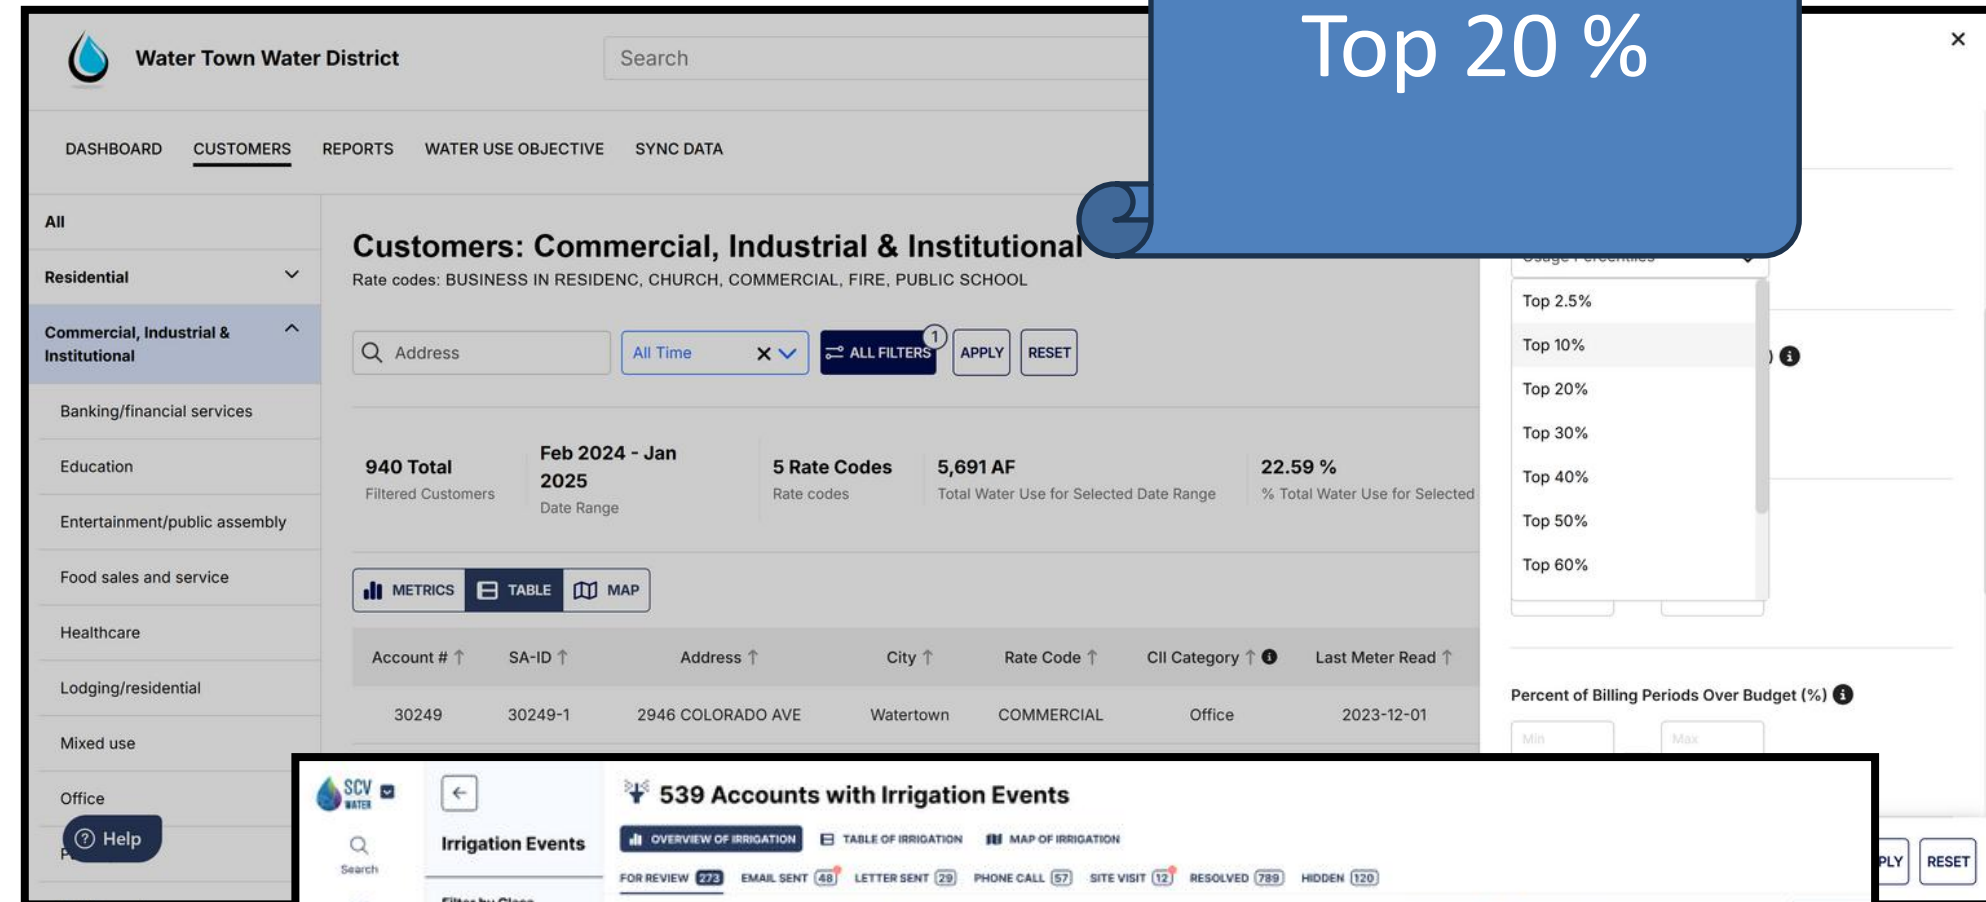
Water Town Water District

Search

Top 20 %

DASHBOARD CUSTOMERS REPORTS WATER USE OBJECTIVE SYNC DATA

All

Residential

Commercial, Industrial & Institutional

Banking/financial services

Education

Entertainment/public assembly

Food sales and service

Healthcare

Lodging/residential

Mixed use

Office

Help

Customers: Commercial, Industrial & Institutional

Rate codes: BUSINESS IN RESIDENC, CHURCH, COMMERCIAL, FIRE, PUBLIC SCHOOL

Address | All Time | ALL FILTERS 1 | APPLY | RESET

940 Total
Filtered Customers

Feb 2024 - Jan 2025
Date Range

5 Rate Codes
Rate codes

5,691 AF
Total Water Use for Selected Date Range

22.59 %
% Total Water Use for Selected

METRICS TABLE MAP

| Account # | SA-ID | Address | City | Rate Code | CII Category | Last Meter Read |
|---|---|---|---|---|---|---|
| 30249 | 30249-1 | 2946 COLORADO AVE | Watertown | COMMERCIAL | Office | 2023-12-01 |

Top 2.5%
Top 10%
Top 20%
Top 30%
Top 40%
Top 50%
Top 60%

Percent of Billing Periods Over Budget (%)

Min Max

PLY RESET

SCV WATER

Search

Irrigation Events

539 Accounts with Irrigation Events

OVERVIEW OF IRRIGATION | TABLE OF IRRIGATION | MAP OF IRRIGATION

FOR REVIEW 273 EMAIL SENT 48 LETTER SENT 29 PHONE CALL 57 SITE VISIT 12 RESOLVED 789 HIDDEN 120